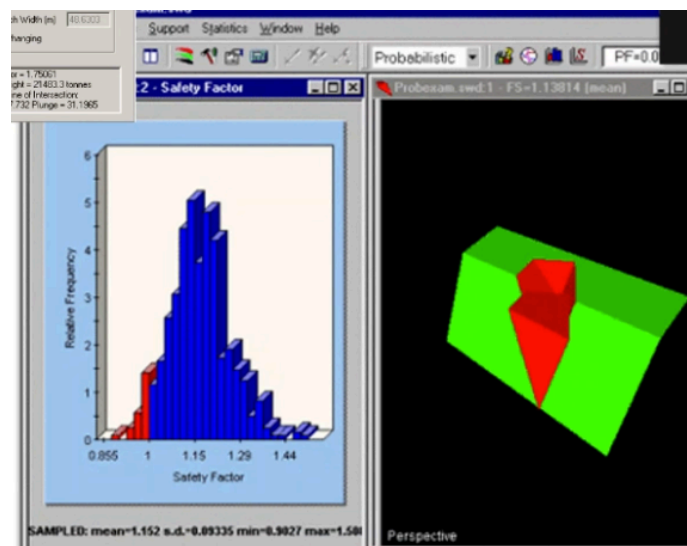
h Width (m) 48.6303
hanging

r = 1.75061
ght = 21483.3 tonnes
ne of Intersection:
7.732 Plunge = 31.1965

Support Statistics Window Help

Probabilistic PF=0.0

2 - Safety Factor

Probexam.swd:1 - FS=1.13814 (mean)

6
5
4
3
2
1
0
Relative Frequency

0.855 1 1.15 1.29 1.44
Safety Factor

SAMPLED: mean=1.152 s.d.=0.09335 min=0.9027 max=1.50

Perspective